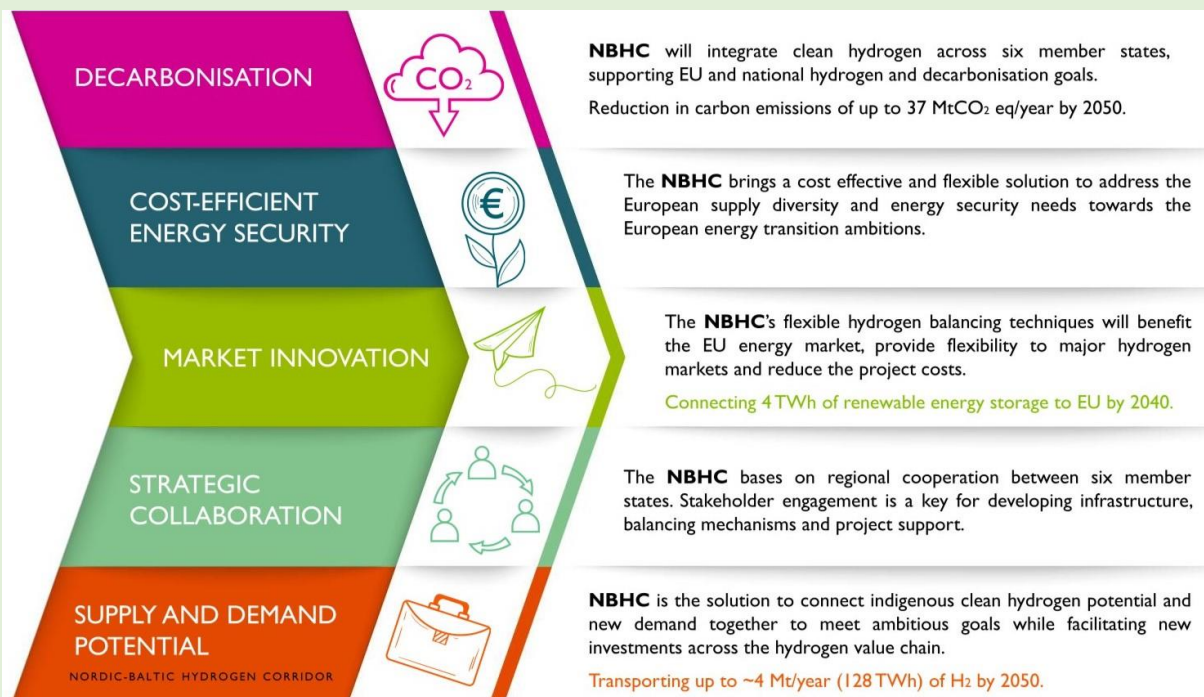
DECARBONISATION

$CO_2$

**NBHC** will integrate clean hydrogen across six member states, supporting EU and national hydrogen and decarbonisation goals.

Reduction in carbon emissions of up to 37 $MtCO_2$ eq/year by 2050.

COST-EFFICIENT ENERGY SECURITY

€

The **NBHC** brings a cost effective and flexible solution to address the European supply diversity and energy security needs towards the European energy transition ambitions.

MARKET INNOVATION

The **NBHC**'s flexible hydrogen balancing techniques will benefit the EU energy market, provide flexibility to major hydrogen markets and reduce the project costs.

Connecting 4 TWh of renewable energy storage to EU by 2040.

STRATEGIC COLLABORATION

The **NBHC** bases on regional cooperation between six member states. Stakeholder engagement is a key for developing infrastructure, balancing mechanisms and project support.

SUPPLY AND DEMAND POTENTIAL

NORDIC-BALTIC HYDROGEN CORRIDOR

**NBHC** is the solution to connect indigenous clean hydrogen potential and new demand together to meet ambitious goals while facilitating new investments across the hydrogen value chain.

Transporting up to ~4 Mt/year (128 TWh) of $H_2$ by 2050.